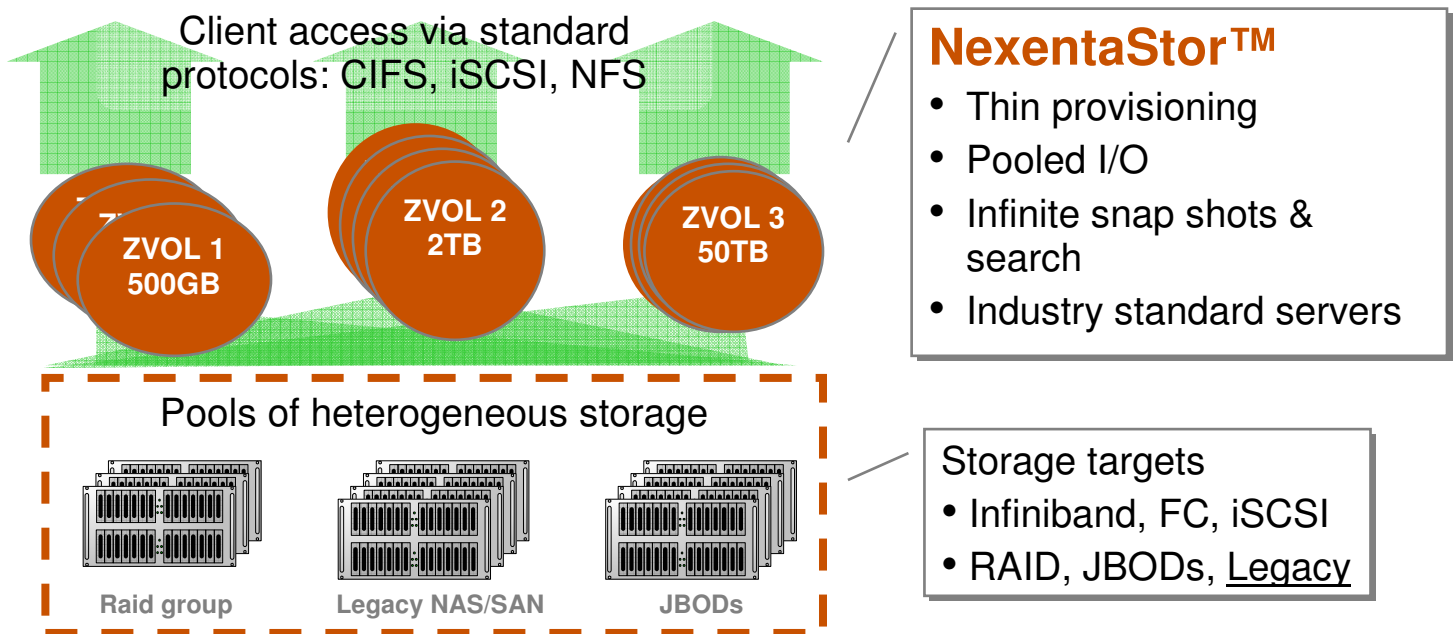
Client access via standard protocols: CIFS, iSCSI, NFS

ZVOL 1
500GB

ZVOL 2
2TB

ZVOL 3
50TB

NexentaStor™
• Thin provisioning
• Pooled I/O
• Infinite snap shots & search
• Industry standard servers

Pools of heterogeneous storage

Raid group

Legacy NAS/SAN

JBODs

Storage targets
• Infiniband, FC, iSCSI
• RAID, JBODs, Legacy